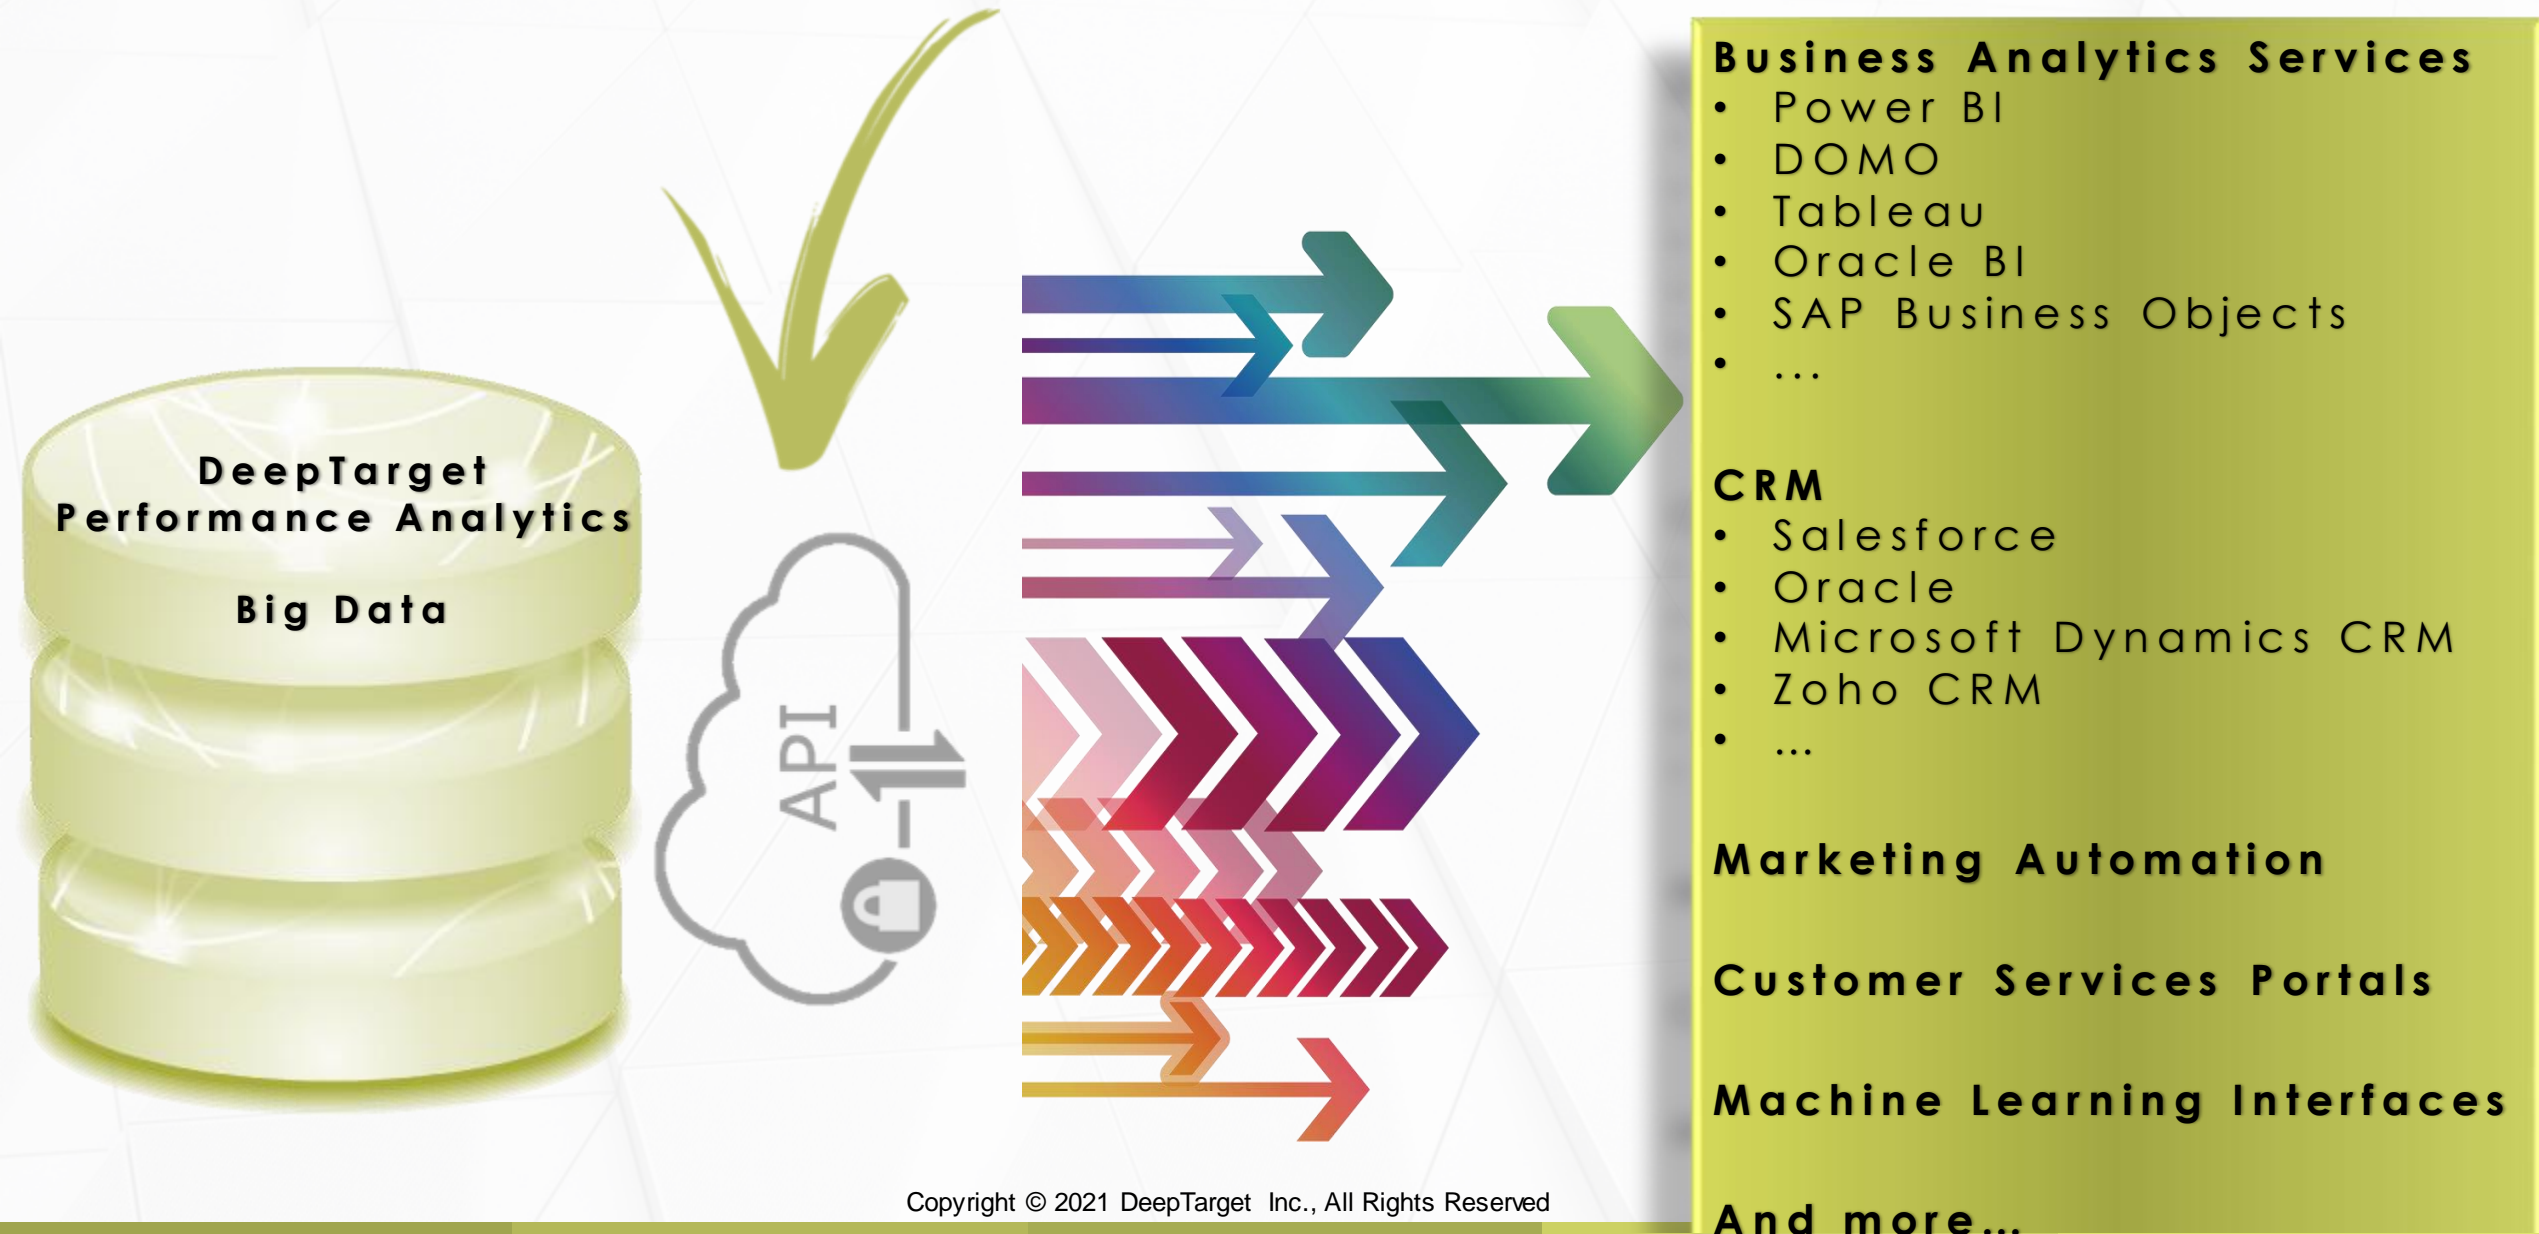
DeepTarget Performance Analytics

Big Data

API

Business Analytics Services
- Power BI
- DOMO
- Tableau
- Oracle BI
- SAP Business Objects
- ...

CRM
- Salesforce
- Oracle
- Microsoft Dynamics CRM
- Zoho CRM
- ...

Marketing Automation

Customer Services Portals

Machine Learning Interfaces

And more...

Copyright © 2021 DeepTarget Inc., All Rights Reserved